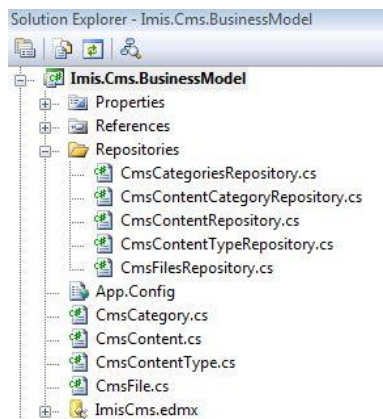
Solution Explorer - Imis.Cms.BusinessModel

Imis.Cms.BusinessModel
Properties
References
Repositories
CmsCategoriesRepository.cs
CmsContentCategoryRepository.cs
CmsContentRepository.cs
CmsContentTypeRepository.cs
CmsFilesRepository.cs
App.Config
CmsCategory.cs
CmsContent.cs
CmsContentType.cs
CmsFile.cs
ImisCms.edmx